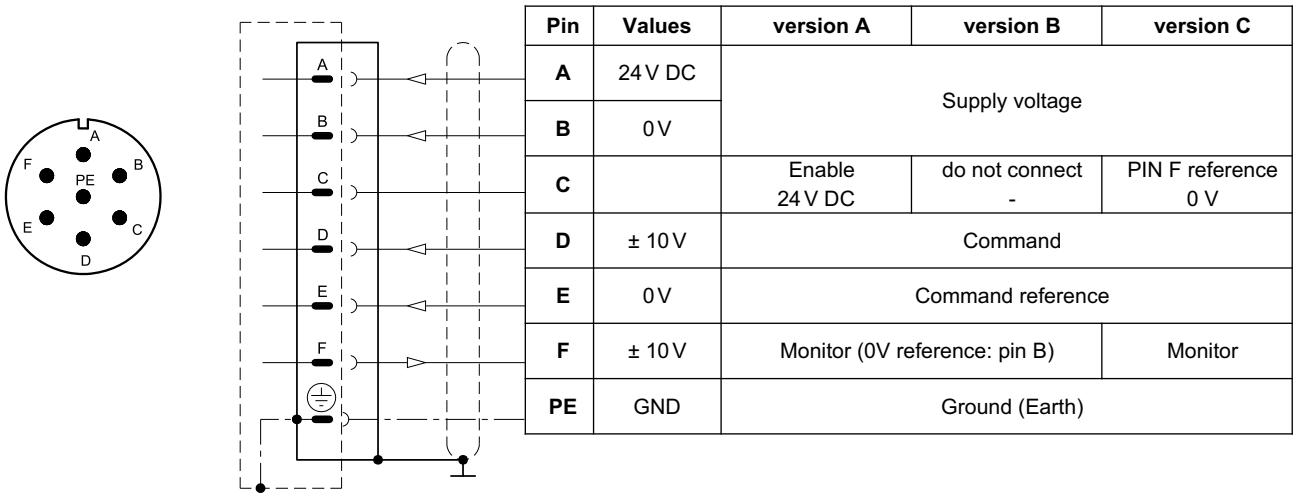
A
F B
PE
E C
D

A
B
C
D
E
F

| Pin | Values | version A | version B | version C |
|---|---|---|---|---|
| A | 24 V DC | Supply voltage | | |
| B | 0 V | | | |
| C | | Enable 24 V DC | do not connect - | PIN F reference 0 V |
| D | ± 10 V | Command | | |
| E | 0 V | Command reference | | |
| F | ± 10 V | Monitor (0V reference: pin B) | | Monitor |
| PE | GND | Ground (Earth) | | |